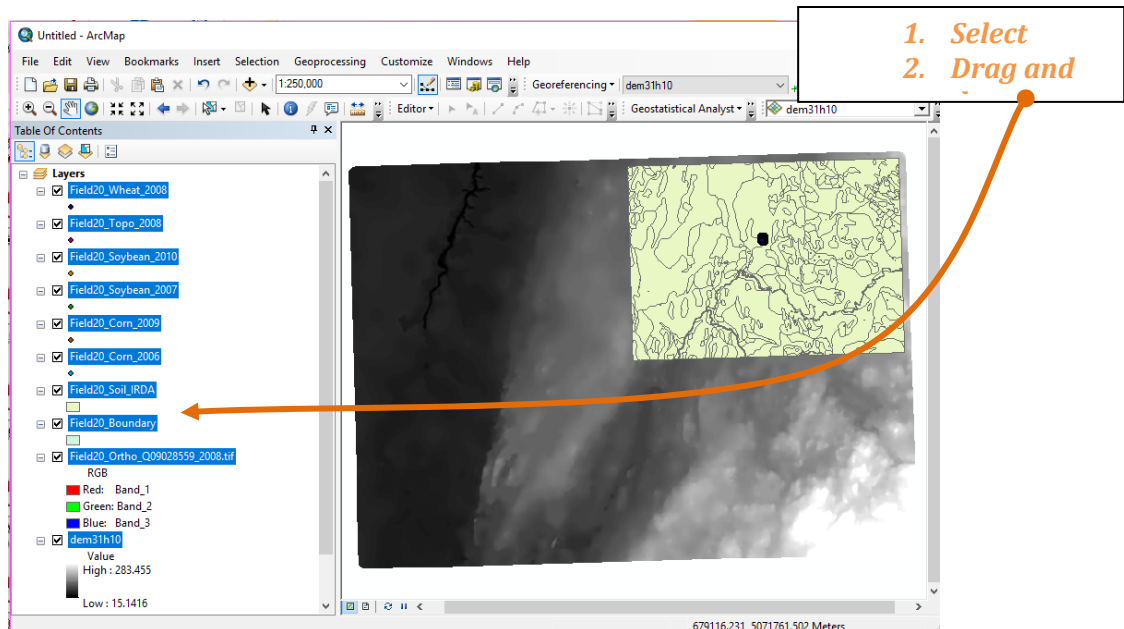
Untitled - ArcMap

File Edit View Bookmarks Insert Selection Geoprocessing Customize Windows Help

1:250,000

Georeferencing ▾ dem31h10

Editor ▾

Geostatistical Analyst ▾ dem31h10

Table Of Contents

Layers

Field20_Wheat_2008

Field20_Topo_2008

Field20_Soybean_2010

Field20_Soybean_2007

Field20_Corn_2009

Field20_Corn_2006

Field20_Soil_IRDA

Field20_Boundary

Field20_Ortho_Q09028559_2008.tif

RGB

Red: Band_1

Green: Band_2

Blue: Band_3

dem31h10

Value

High : 283.455

Low : 15.1416

679116.231 5071761.502 Meters

1. Select

2. Drag and

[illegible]